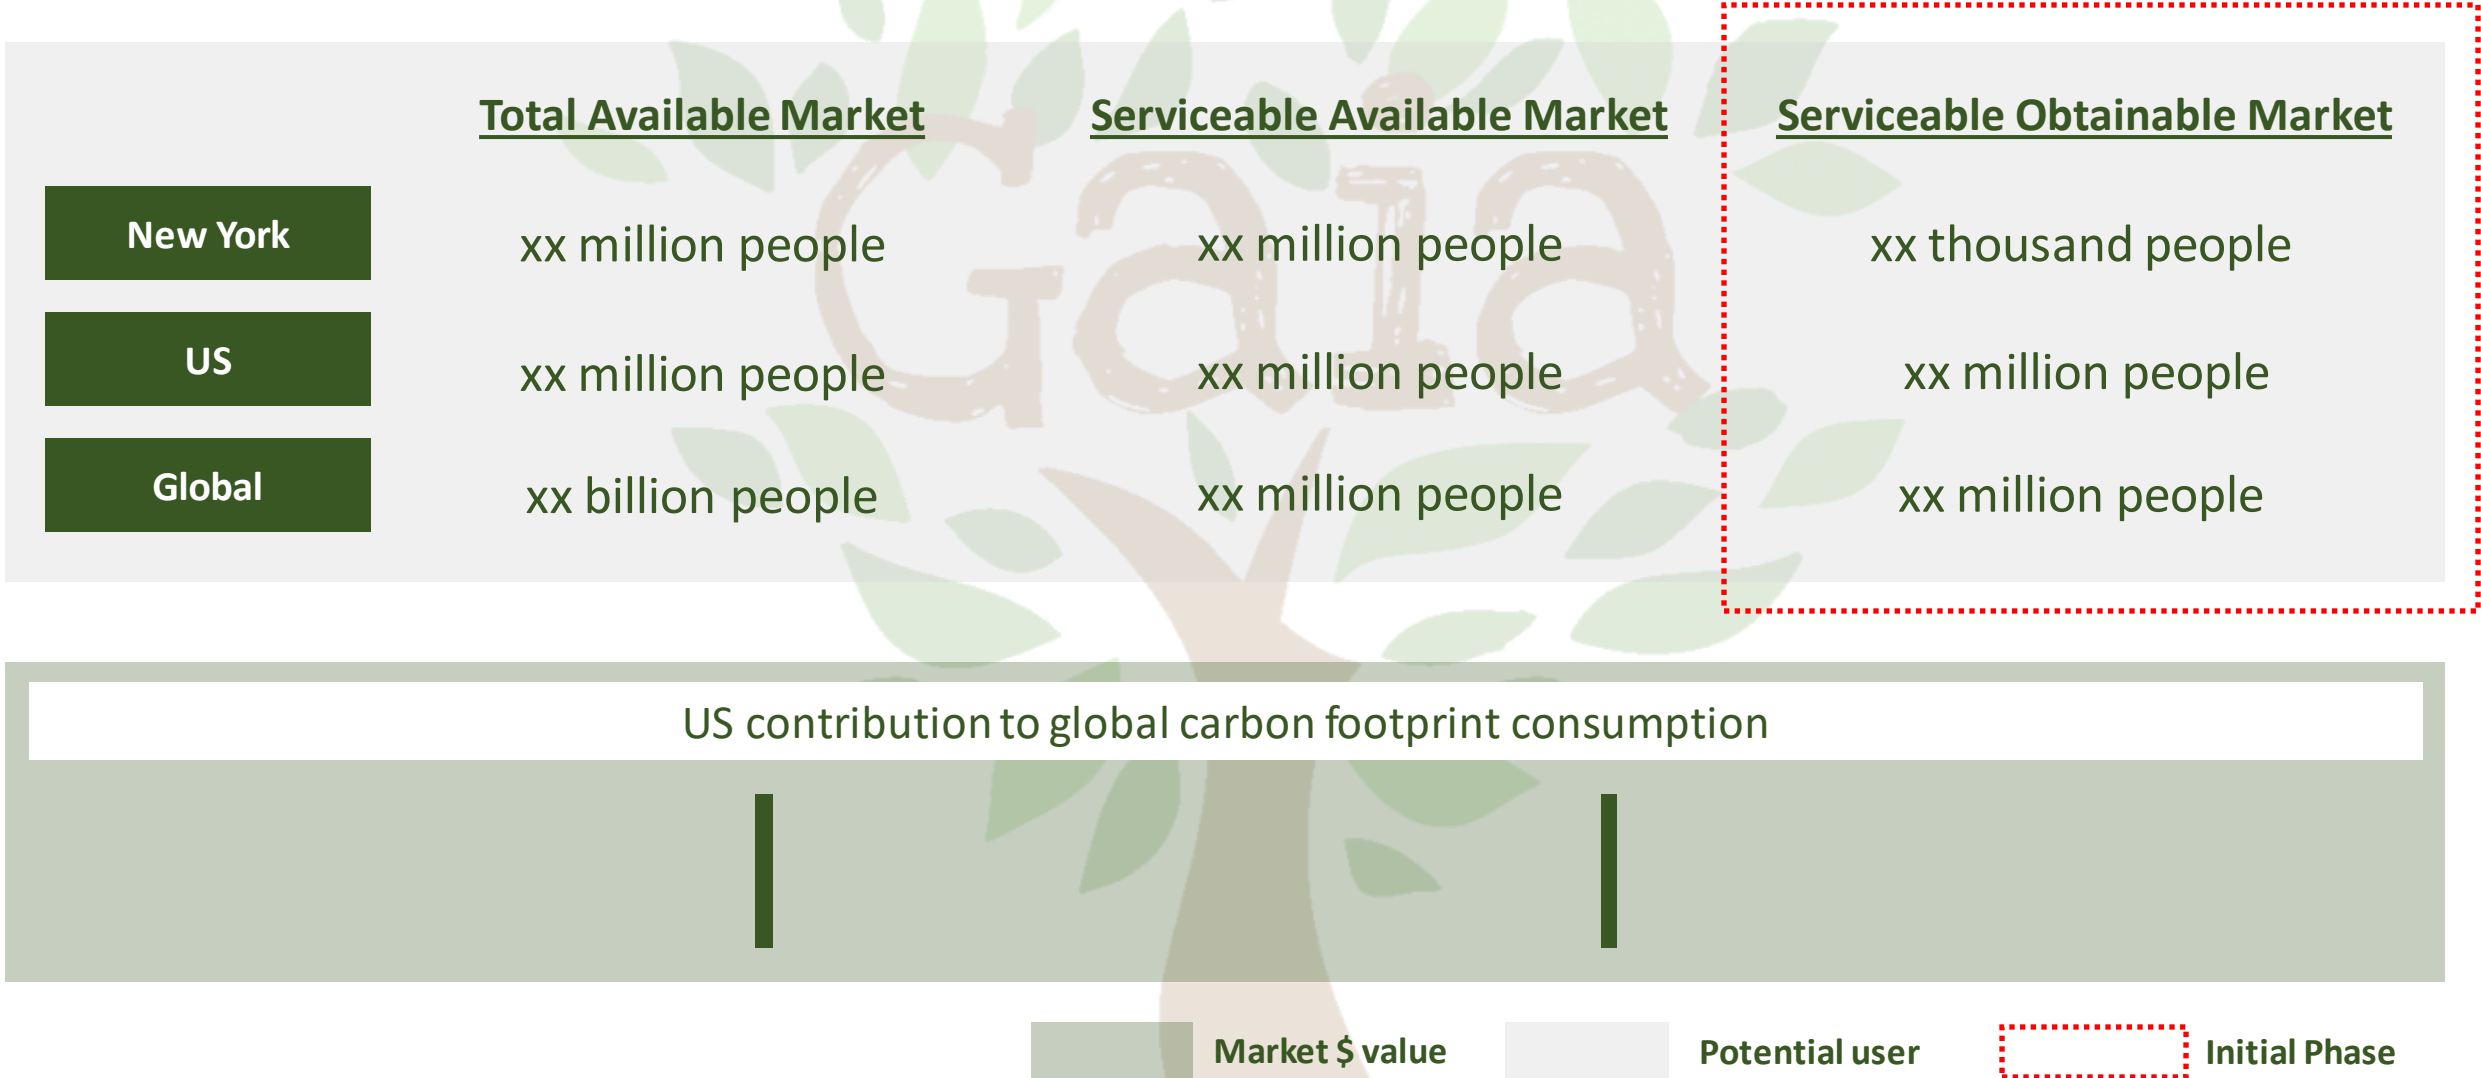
Gaia

| | Total Available Market | Serviceable Available Market | Serviceable Obtainable Market |
|---|---|---|---|
| New York | xx million people | xx million people | xx thousand people |
| US | xx million people | xx million people | xx million people |
| Global | xx billion people | xx million people | xx million people |

US contribution to global carbon footprint consumption

Market $ value

Potential user

Initial Phase